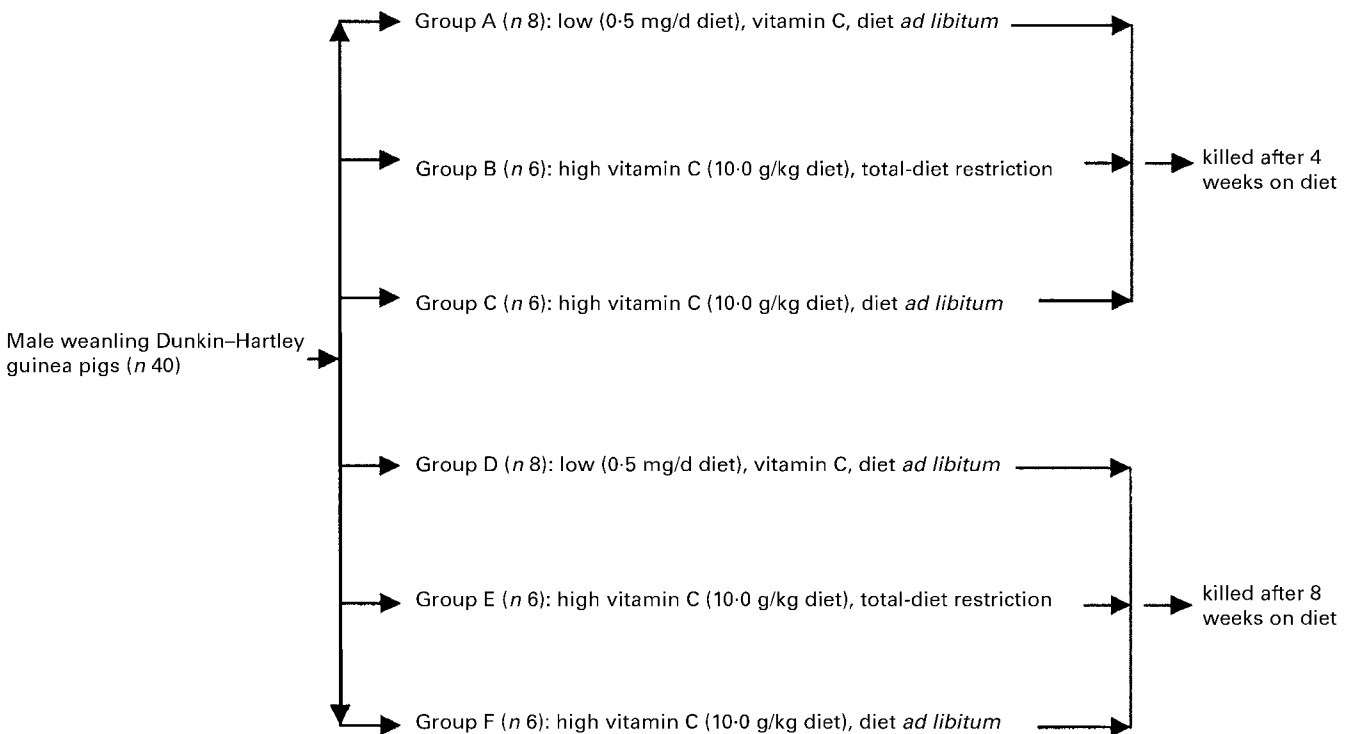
Male weanling Dunkin–Hartley guinea pigs (n 40)

Group A (n 8): low (0·5 mg/d diet), vitamin C, diet ad libitum

Group B (n 6): high vitamin C (10·0 g/kg diet), total-diet restriction

Group C (n 6): high vitamin C (10·0 g/kg diet), diet ad libitum

killed after 4 weeks on diet

Group D (n 8): low (0·5 mg/d diet), vitamin C, diet ad libitum

Group E (n 6): high vitamin C (10·0 g/kg diet), total-diet restriction

Group F (n 6): high vitamin C (10·0 g/kg diet), diet ad libitum

killed after 8 weeks on diet